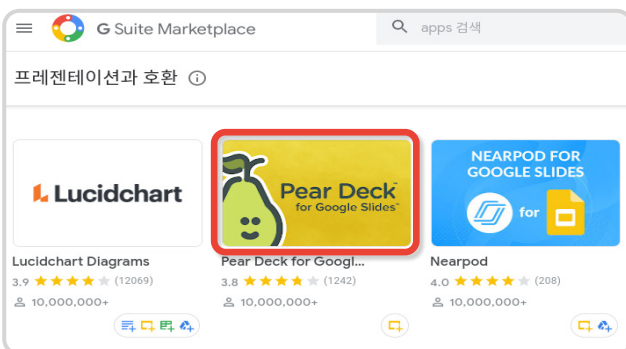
G Suite Marketplace

apps 검색

프레젠테이션과 호환

Lucidchart

Lucidchart Diagrams
3.9 (12069)
10,000,000+

Pear Deck
for Google Slides™

Pear Deck for Googl...
3.8 (1242)
10,000,000+

NEARPOD FOR GOOGLE SLIDES
for

Nearpod
4.0 (208)
10,000,000+